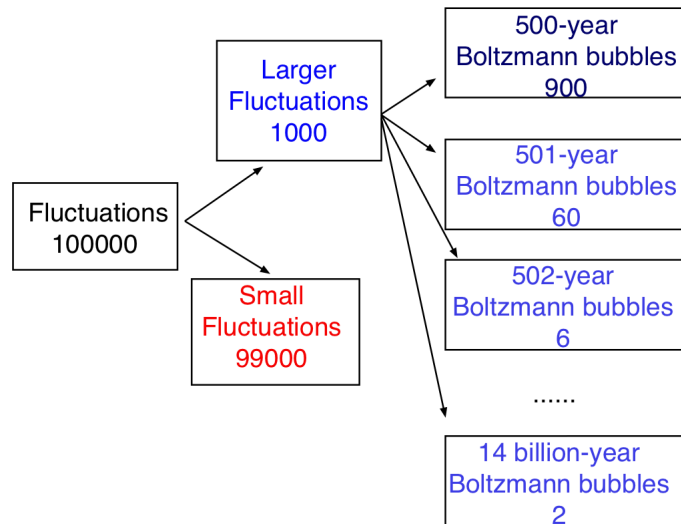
Fluctuations
100000

Larger
Fluctuations
1000

Small
Fluctuations
99000

500-year
Boltzmann bubbles
900

501-year
Boltzmann bubbles
60

502-year
Boltzmann bubbles
6

......

14 billion-year
Boltzmann bubbles
2